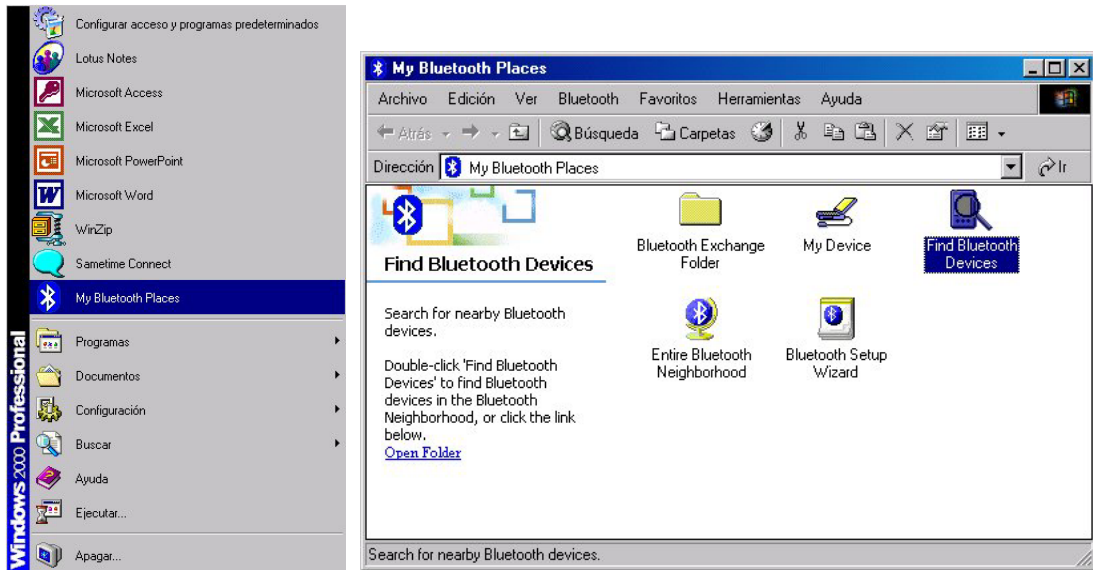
Windows 2000 Professional

Configurar acceso y programas predeterminados
Lotus Notes
Microsoft Access
Microsoft Excel
Microsoft PowerPoint
Microsoft Word
WinZip
Sametime Connect
My Bluetooth Places
Programas
Documentos
Configuración
Buscar
Ayuda
Ejecutar...
Apagar...

My Bluetooth Places

Archivo Edición Ver Bluetooth Favoritos Herramientas Ayuda

Atrás Búsqueda Carpetas

Dirección My Bluetooth Places Ir

Find Bluetooth Devices

Search for nearby Bluetooth devices.

Double-click 'Find Bluetooth Devices' to find Bluetooth devices in the Bluetooth Neighborhood, or click the link below.
Open Folder

Bluetooth Exchange Folder
My Device
Find Bluetooth Devices
Entire Bluetooth Neighborhood
Bluetooth Setup Wizard

Search for nearby Bluetooth devices.